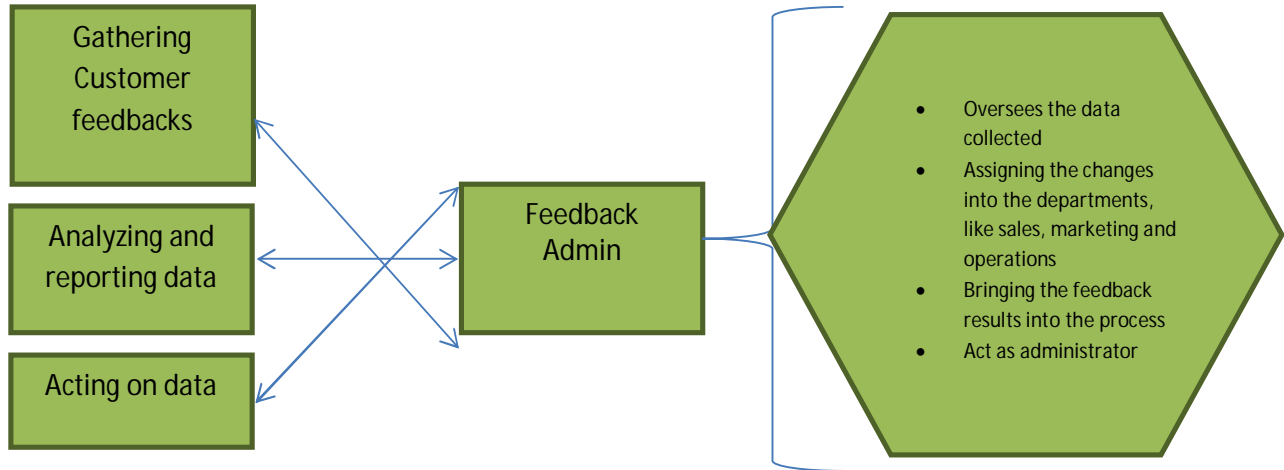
Gathering Customer feedbacks

Analyzing and reporting data

Acting on data

Feedback Admin

- Oversees the data collected
- Assigning the changes into the departments, like sales, marketing and operations
- Bringing the feedback results into the process
- Act as administrator